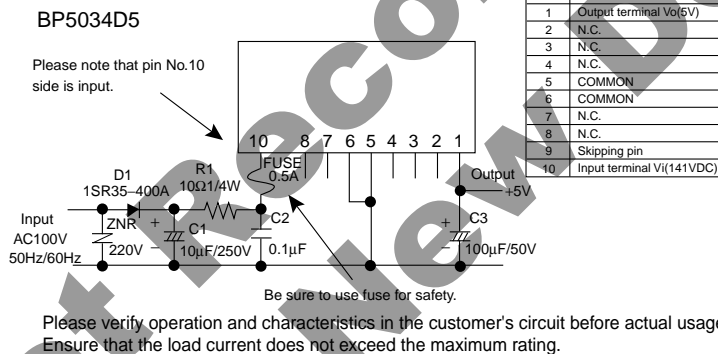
BP5034D5

Please note that pin No.10 side is input.

| 1 | Output terminal Vo(5V) |
|---|---|
| 2 | N.C. |
| 3 | N.C. |
| 4 | N.C. |
| 5 | COMMON |
| 6 | COMMON |
| 7 | N.C. |
| 8 | N.C. |
| 9 | Skipping pin |
| 10 | Input terminal Vi(141VDC) |

10 8 7 6 5 4 3 2 1

D1
1SR35–400A

R1
10Ω1/4W

FUSE
0.5A

Output
+5V

Input
AC100V
50Hz/60Hz

ZNR
220V

C1
10μF/250V

C2
0.1μF

C3
100μF/50V

Be sure to use fuse for safety.

Please verify operation and characteristics in the customer's circuit before actual usage.
Ensure that the load current does not exceed the maximum rating.